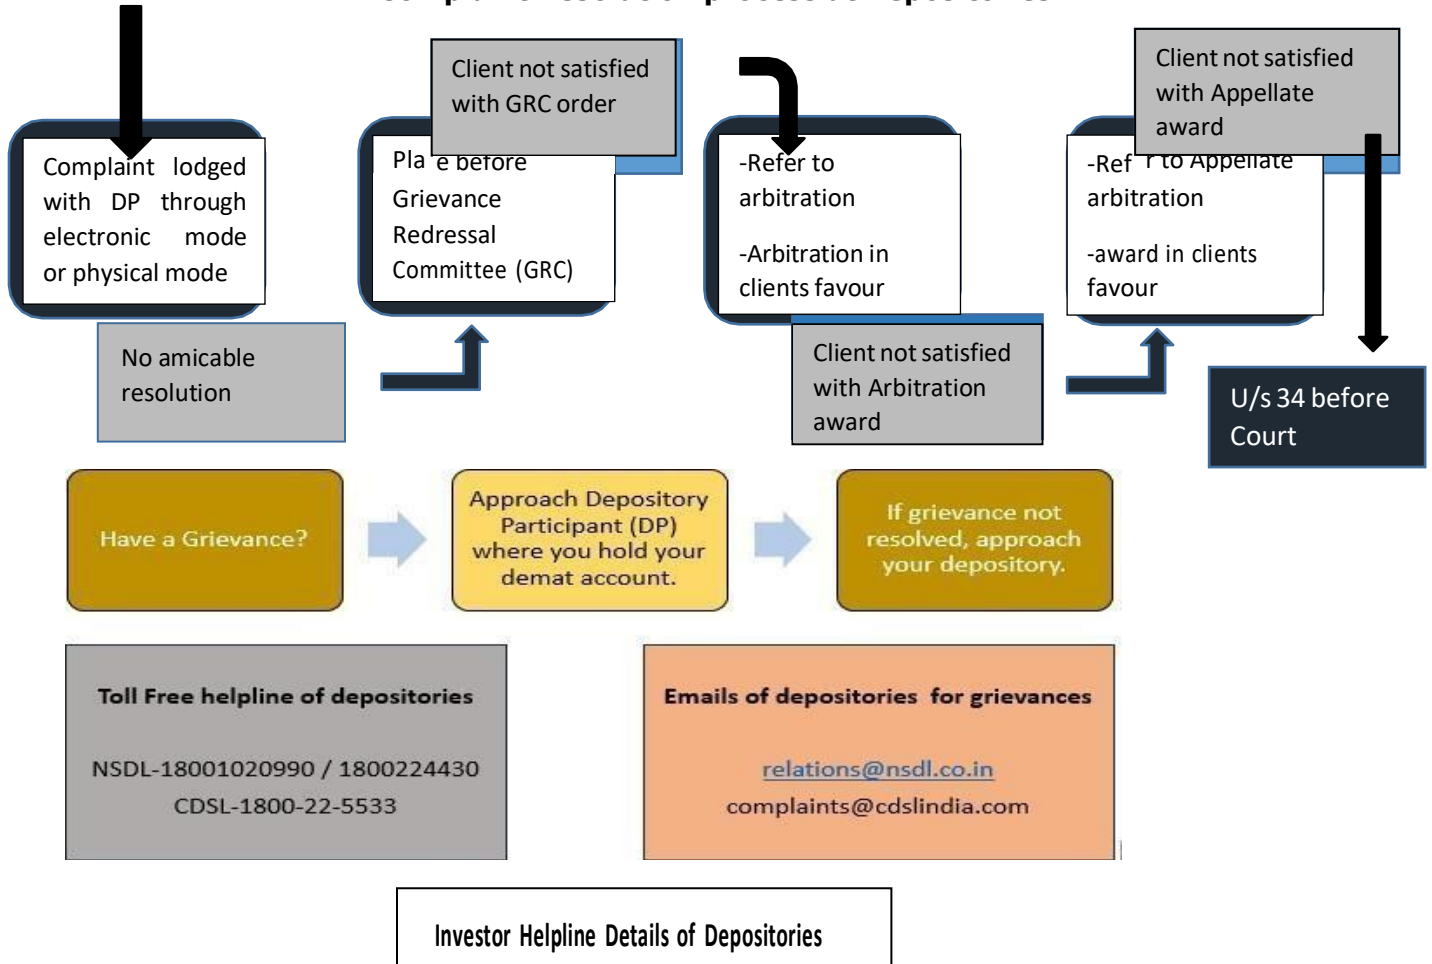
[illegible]

Complaint lodged with DP through electronic mode or physical mode

No amicable resolution

Client not satisfied with GRC order

Pla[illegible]e before Grievance Redressal Committee (GRC)

-Refer to arbitration

-Arbitration in clients favour

Client not satisfied with Arbitration award

Client not satisfied with Appellate award

-Ref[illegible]r to Appellate arbitration

-award in clients favour

U/s 34 before Court

Have a Grievance?

Approach Depository Participant (DP) where you hold your demat account.

If grievance not resolved, approach your depository.

Toll Free helpline of depositories

NSDL-18001020990 / 1800224430
CDSL-1800-22-5533

Emails of depositories for grievances

relations@nsdl.co.in
complaints@cdslindia.com

Investor Helpline Details of Depositories